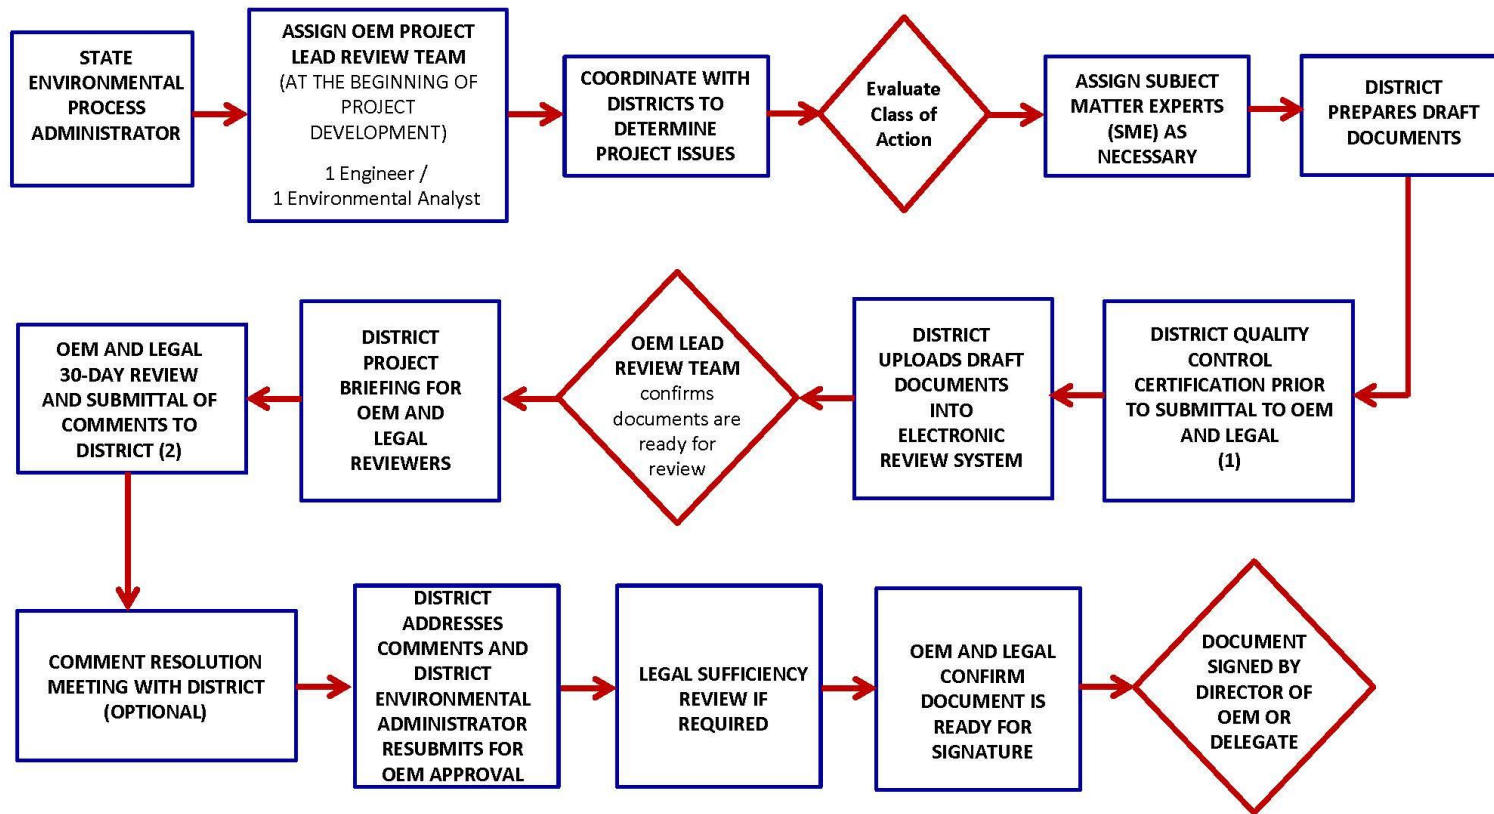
STATE ENVIRONMENTAL PROCESS ADMINISTRATOR

ASSIGN OEM PROJECT LEAD REVIEW TEAM (AT THE BEGINNING OF PROJECT DEVELOPMENT)

1 Engineer / 1 Environmental Analyst

COORDINATE WITH DISTRICTS TO DETERMINE PROJECT ISSUES

Evaluate Class of Action

ASSIGN SUBJECT MATTER EXPERTS (SME) AS NECESSARY

DISTRICT PREPARES DRAFT DOCUMENTS

DISTRICT QUALITY CONTROL CERTIFICATION PRIOR TO SUBMITTAL TO OEM AND LEGAL (1)

DISTRICT UPLOADS DRAFT DOCUMENTS INTO ELECTRONIC REVIEW SYSTEM

OEM LEAD REVIEW TEAM confirms documents are ready for review

DISTRICT PROJECT BRIEFING FOR OEM AND LEGAL REVIEWERS

OEM AND LEGAL 30-DAY REVIEW AND SUBMITTAL OF COMMENTS TO DISTRICT (2)

COMMENT RESOLUTION MEETING WITH DISTRICT (OPTIONAL)

DISTRICT ADDRESSES COMMENTS AND DISTRICT ENVIRONMENTAL ADMINISTRATOR RESUBMITS FOR OEM APPROVAL

LEGAL SUFFICIENCY REVIEW IF REQUIRED

OEM AND LEGAL CONFIRM DOCUMENT IS READY FOR SIGNATURE

DOCUMENT SIGNED BY DIRECTOR OF OEM OR DELEGATE